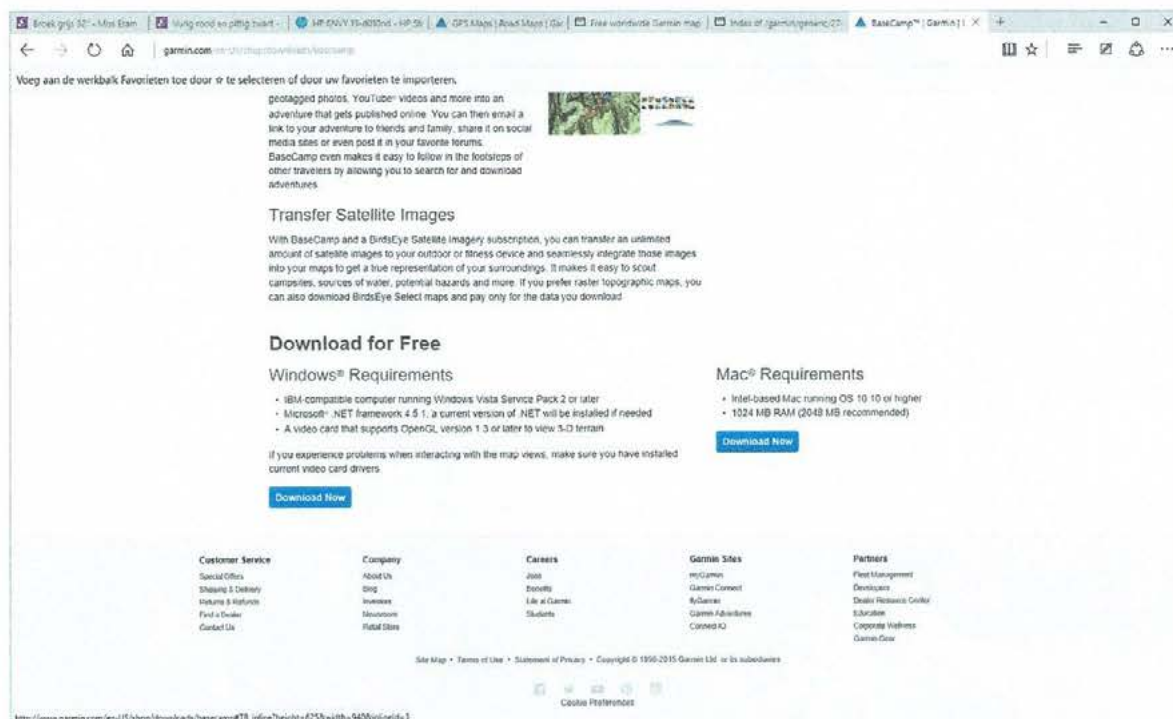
Broek grijs 32" - Miss Etam | Vurig rood en pittig zwart - | HP ENVY 11-d050nd - HP St | GPS Maps | Road Maps | Gar | Free worldwide Garmin map | Index of /garmin/generic/22 | BaseCamp™ | Garmin | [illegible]

garmin.com/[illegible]

Voeg aan de werkbalk Favorieten toe door ☆ te selecteren of door uw favorieten te importeren.

geotagged photos, YouTube® videos and more into an adventure that gets published online. You can then email a link to your adventure to friends and family, share it on social media sites or even post it in your favorite forums. BaseCamp even makes it easy to follow in the footsteps of other travelers by allowing you to search for and download adventures.

Transfer Satellite Images

With BaseCamp and a BirdsEye Satellite Imagery subscription, you can transfer an unlimited amount of satellite images to your outdoor or fitness device and seamlessly integrate those images into your maps to get a true representation of your surroundings. It makes it easy to scout campsites, sources of water, potential hazards and more. If you prefer raster topographic maps, you can also download BirdsEye Select maps and pay only for the data you download.

Download for Free

Windows® Requirements

- IBM-compatible computer running Windows Vista Service Pack 2 or later
- Microsoft® .NET framework 4.5.1; a current version of .NET will be installed if needed
- A video card that supports OpenGL version 1.3 or later to view 3-D terrain

If you experience problems when interacting with the map views, make sure you have installed current video card drivers.

Download Now

Mac® Requirements

- Intel-based Mac running OS 10.10 or higher
- 1024 MB RAM (2048 MB recommended)

Download Now

Customer Service
Special Offers
Shipping & Delivery
Returns & Refunds
Find a Dealer
Contact Us

Company
About Us
Blog
Investors
Newsroom
Retail Store

Careers
Jobs
Benefits
Life at Garmin
Students

Garmin Sites
myGarmin
Garmin Connect
flyGarmin
Garmin Adventures
Connect IQ

Partners
Fleet Management
Developers
Dealer Resource Center
Education
Corporate Wellness
Garmin Gear

Site Map • Terms of Use • Statement of Privacy • Copyright © 1996-2015 Garmin Ltd. or its subsidiaries

Cookie Preferences

http://www.garmin.com/en-US/shop/downloads/basecamp#TB_inline?height=625&width=940&inlineId=1